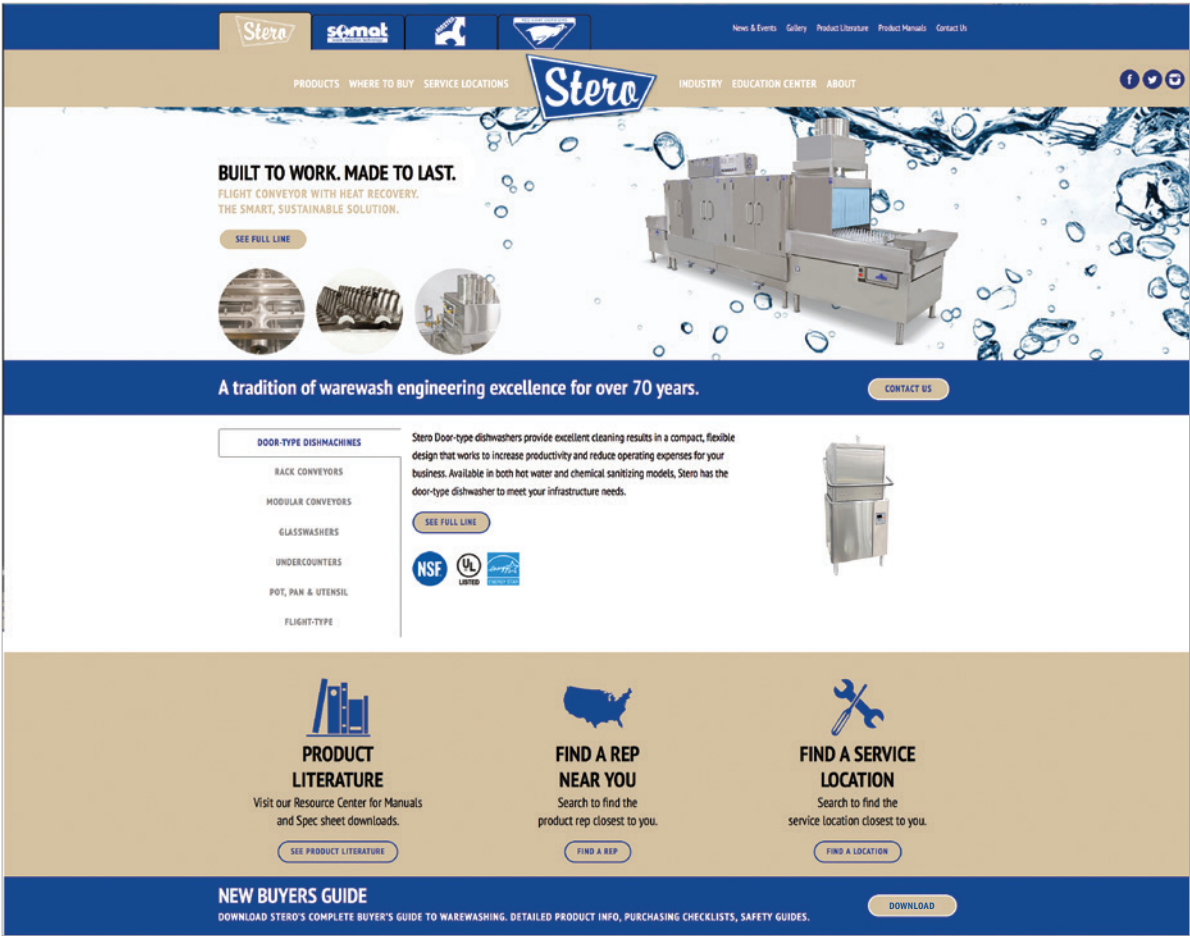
Stero somat

News & Events Gallery Product Literature Product Manuals Contact Us

PRODUCTS WHERE TO BUY SERVICE LOCATIONS Stero INDUSTRY EDUCATION CENTER ABOUT

BUILT TO WORK. MADE TO LAST.
FLIGHT CONVEYOR WITH HEAT RECOVERY.
THE SMART, SUSTAINABLE SOLUTION.

SEE FULL LINE

A tradition of warewash engineering excellence for over 70 years.

CONTACT US

DOOR-TYPE DISHMACHINES
RACK CONVEYORS
MODULAR CONVEYORS
GLASSWASHERS
UNDERCOUNTERS
POT, PAN & UTENSIL
FLIGHT-TYPE

Stero Door-type dishwashers provide excellent cleaning results in a compact, flexible design that works to increase productivity and reduce operating expenses for your business. Available in both hot water and chemical sanitizing models, Stero has the door-type dishwasher to meet your infrastructure needs.

SEE FULL LINE

NSF UL LISTED ENERGY STAR

PRODUCT LITERATURE
Visit our Resource Center for Manuals and Spec sheet downloads.
SEE PRODUCT LITERATURE

FIND A REP NEAR YOU
Search to find the product rep closest to you.
FIND A REP

FIND A SERVICE LOCATION
Search to find the service location closest to you.
FIND A LOCATION

NEW BUYERS GUIDE
DOWNLOAD STERO'S COMPLETE BUYER'S GUIDE TO WAREWASHING. DETAILED PRODUCT INFO, PURCHASING CHECKLISTS, SAFETY GUIDES.
DOWNLOAD